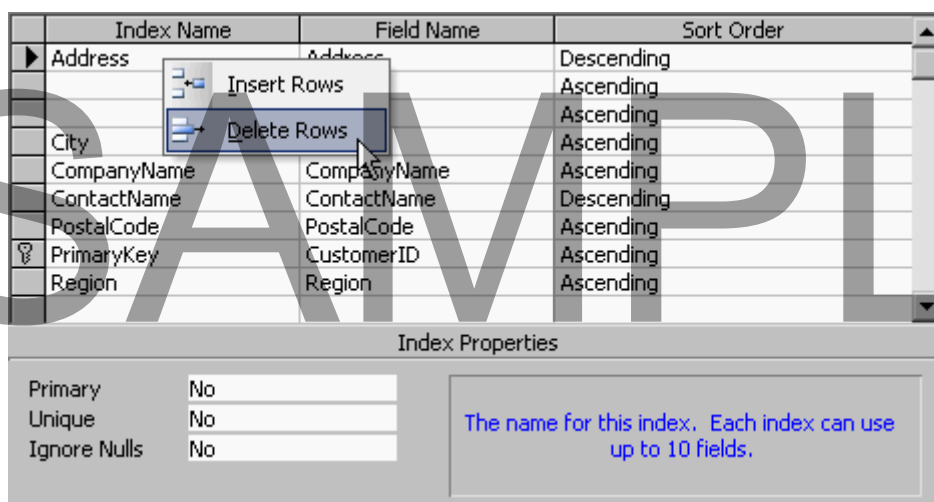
| Index Name | Field Name | Sort Order |
|---|---|---|
| Address | Address | Descending |
| | | Ascending |
| | | Ascending |
| City | | Ascending |
| CompanyName | CompanyName | Ascending |
| ContactName | ContactName | Descending |
| PostalCode | PostalCode | Ascending |
| PrimaryKey | CustomerID | Ascending |
| Region | Region | Ascending |

Insert Rows
Delete Rows

SAMPLE

Index Properties

Primary No
Unique No
Ignore Nulls No

The name for this index. Each index can use up to 10 fields.